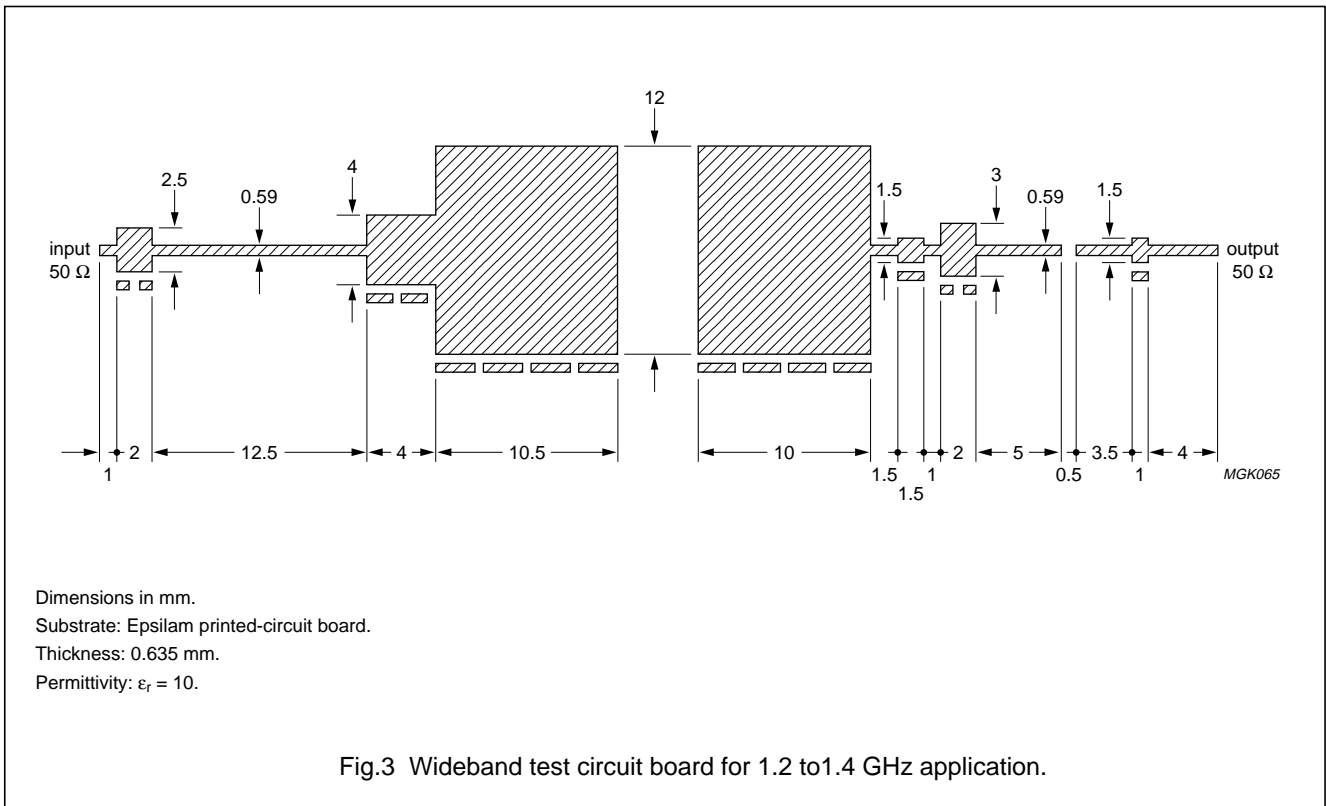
12

2.5

0.59

4

1.5

3

0.59

1.5

input
50 Ω

output
50 Ω

1

2

12.5

4

10.5

10

1.5

1.5

1

2

5

0.5

3.5

1

4

MGK065

Dimensions in mm.
Substrate: Epsilam printed-circuit board.
Thickness: 0.635 mm.
Permittivity: $\varepsilon_r$ = 10.

Fig.3 Wideband test circuit board for 1.2 to1.4 GHz application.